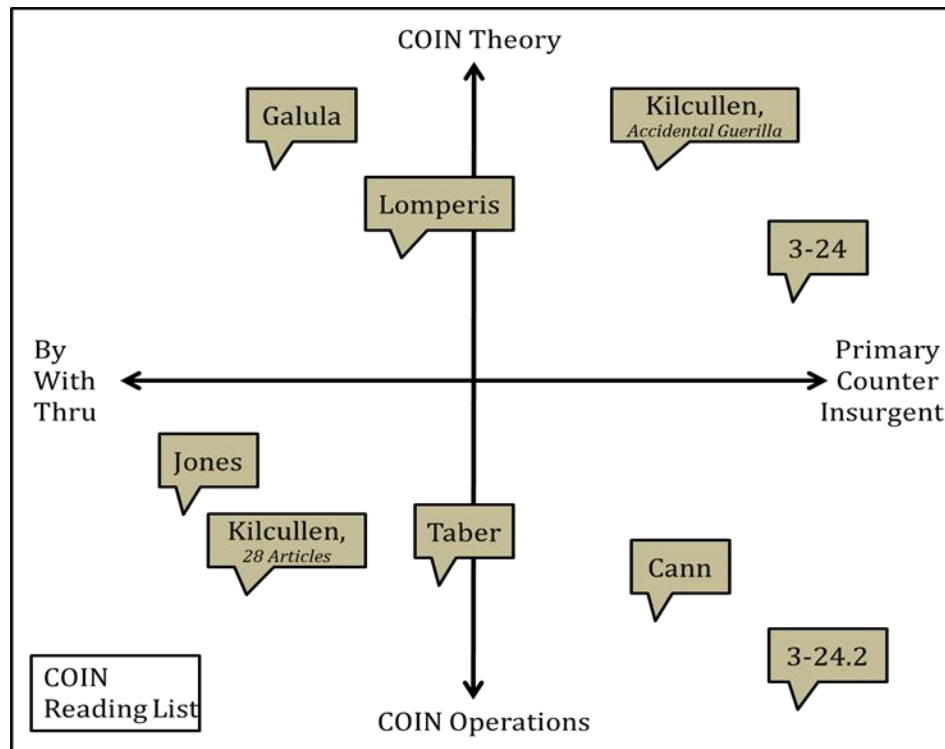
COIN Theory

Galula

Kilcullen, *Accidental Guerilla*

Lomperis

3-24

By With Thru

Primary Counter Insurgent

Jones

Kilcullen, *28 Articles*

Taber

Cann

3-24.2

COIN Reading List

COIN Operations